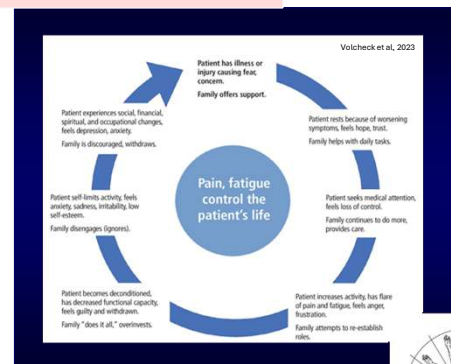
Volcheck et al, 2023

Patient has illness or injury causing fear, concern.

Family offers support.

Patient rests because of worsening symptoms, feels hope, trust.

Family helps with daily tasks.

Patient seeks medical attention, feels loss of control.

Family continues to do more, provides care.

Patient increases activity, has flare of pain and fatigue, feels anger, frustration.

Family attempts to re-establish roles.

Patient becomes deconditioned, has decreased functional capacity, feels guilty and withdrawn.

Family "does it all," overinvests.

Patient self-limits activity, feels anxiety, sadness, irritability, low self-esteem.

Family disengages (ignores).

Patient experiences social, financial, spiritual, and occupational changes, feels depression, anxiety.

Family is discouraged, withdraws.

Pain, fatigue control the patient's life